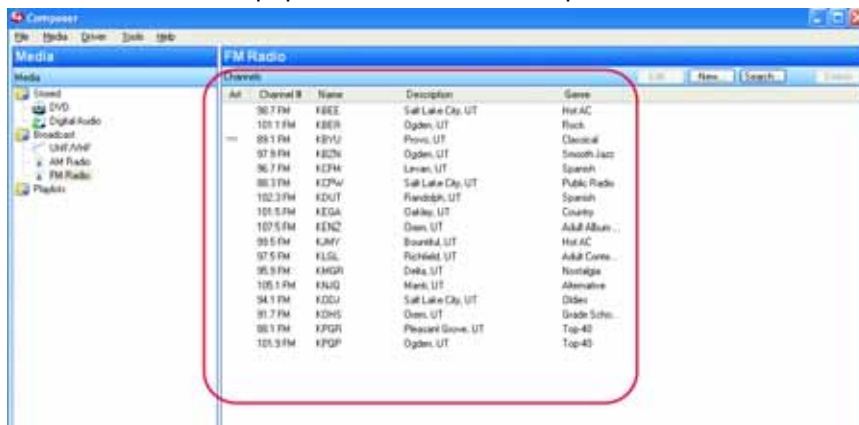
Composer

File Media Driver Tools Help

Media

Media

Stored
DVD
Digital Audio
Broadcast
UHF/VHF
AM Radio
FM Radio
Playlists

FM Radio

Channels

Edit New... Search... Delete

| Art | Channel # | Name | Description | Genre |
|---|---|---|---|---|
| | 96.7 FM | KBEE | Salt Lake City, UT | Hot AC |
| | 101.1 FM | KBER | Ogden, UT | Rock |
| — | 89.1 FM | KBYU | Provo, UT | Classical |
| | 97.9 FM | KBZN | Ogden, UT | Smooth Jazz |
| | 96.7 FM | KCFM | Levan, UT | Spanish |
| | 88.3 FM | KCPW | Salt Lake City, UT | Public Radio |
| | 102.3 FM | KDUT | Randolph, UT | Spanish |
| | 101.5 FM | KEGA | Oakley, UT | Country |
| | 107.5 FM | KENZ | Orem, UT | Adult Album ... |
| | 99.5 FM | KJMY | Bountiful, UT | Hot AC |
| | 97.5 FM | KLGL | Richfield, UT | Adult Conte... |
| | 95.9 FM | KMGR | Delta, UT | Nostalgia |
| | 105.1 FM | KNJQ | Manti, UT | Alternative |
| | 94.1 FM | KODJ | Salt Lake City, UT | Oldies |
| | 91.7 FM | KOHS | Orem, UT | Grade Scho... |
| | 98.1 FM | KPGR | Pleasant Grove, UT | Top-40 |
| | 101.9 FM | KPQP | Ogden, UT | Top-40 |